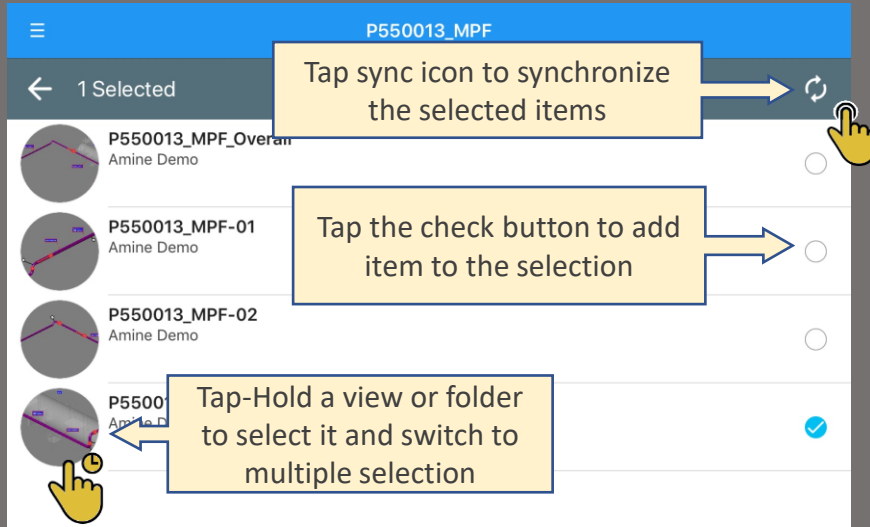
P550013_MPF

1 Selected

Tap sync icon to synchronize the selected items

P550013_MPF_Overall
Amine Demo

Tap the check button to add item to the selection

P550013_MPF-01
Amine Demo

P550013_MPF-02
Amine Demo

P5500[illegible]
Amine D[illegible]

Tap-Hold a view or folder to select it and switch to multiple selection